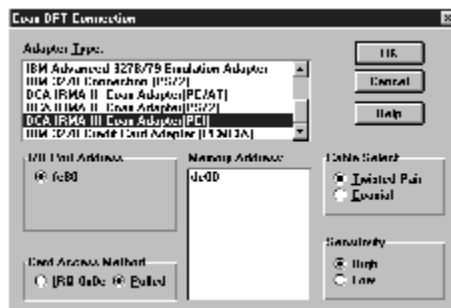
Coax DFT Connection

Adapter Type:

IBM Advanced 3278/79 Emulation Adapter
IBM 3270 Connection [PS/2]
DCA IRMA II Coax Adapter[PC/AT]
DCA IRMA II Coax Adapter[PS/2]
DCA IRMA III Coax Adapter[PCI]
IBM 3270 Credit Card Adapter [PCMCIA]

OK

Cancel

Help

I/O Port Address
fe80

Memory Address
de00

Cable Select
Twisted Pair
Coaxial

Sensitivity
High
Low

Card Access Method
IRQ 0x0e
Polled